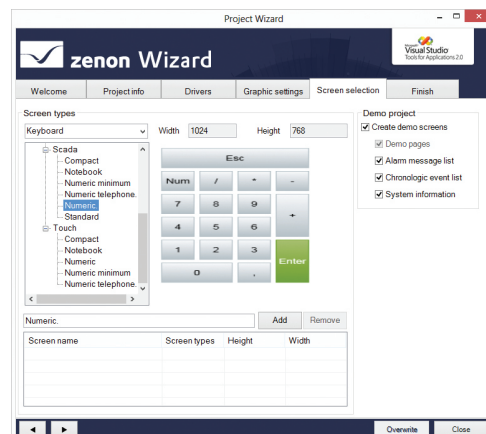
Project Wizard

zenon Wizard

Visual Studio
Tools for Applications 2.0

Welcome | Project info | Drivers | Graphic settings | Screen selection | Finish

Screen types

Keyboard

Width 1024 Height 768

Scada
Compact
Notebook
Numeric minimum
Numeric telephone.
Numeric.
Standard
Touch
Compact
Notebook
Numeric
Numeric minimum
Numeric telephone.

Esc
Num / * -
7 8 9 +
4 5 6
1 2 3 Enter
0 ,

Demo project
Create demo screens
Demo pages
Alarm message list
Chronologic event list
System information

Numeric.

Add Remove

| Screen name | Screen types | Height | Width |
|---|---|---|---|
| | | | |

Overwrite Close